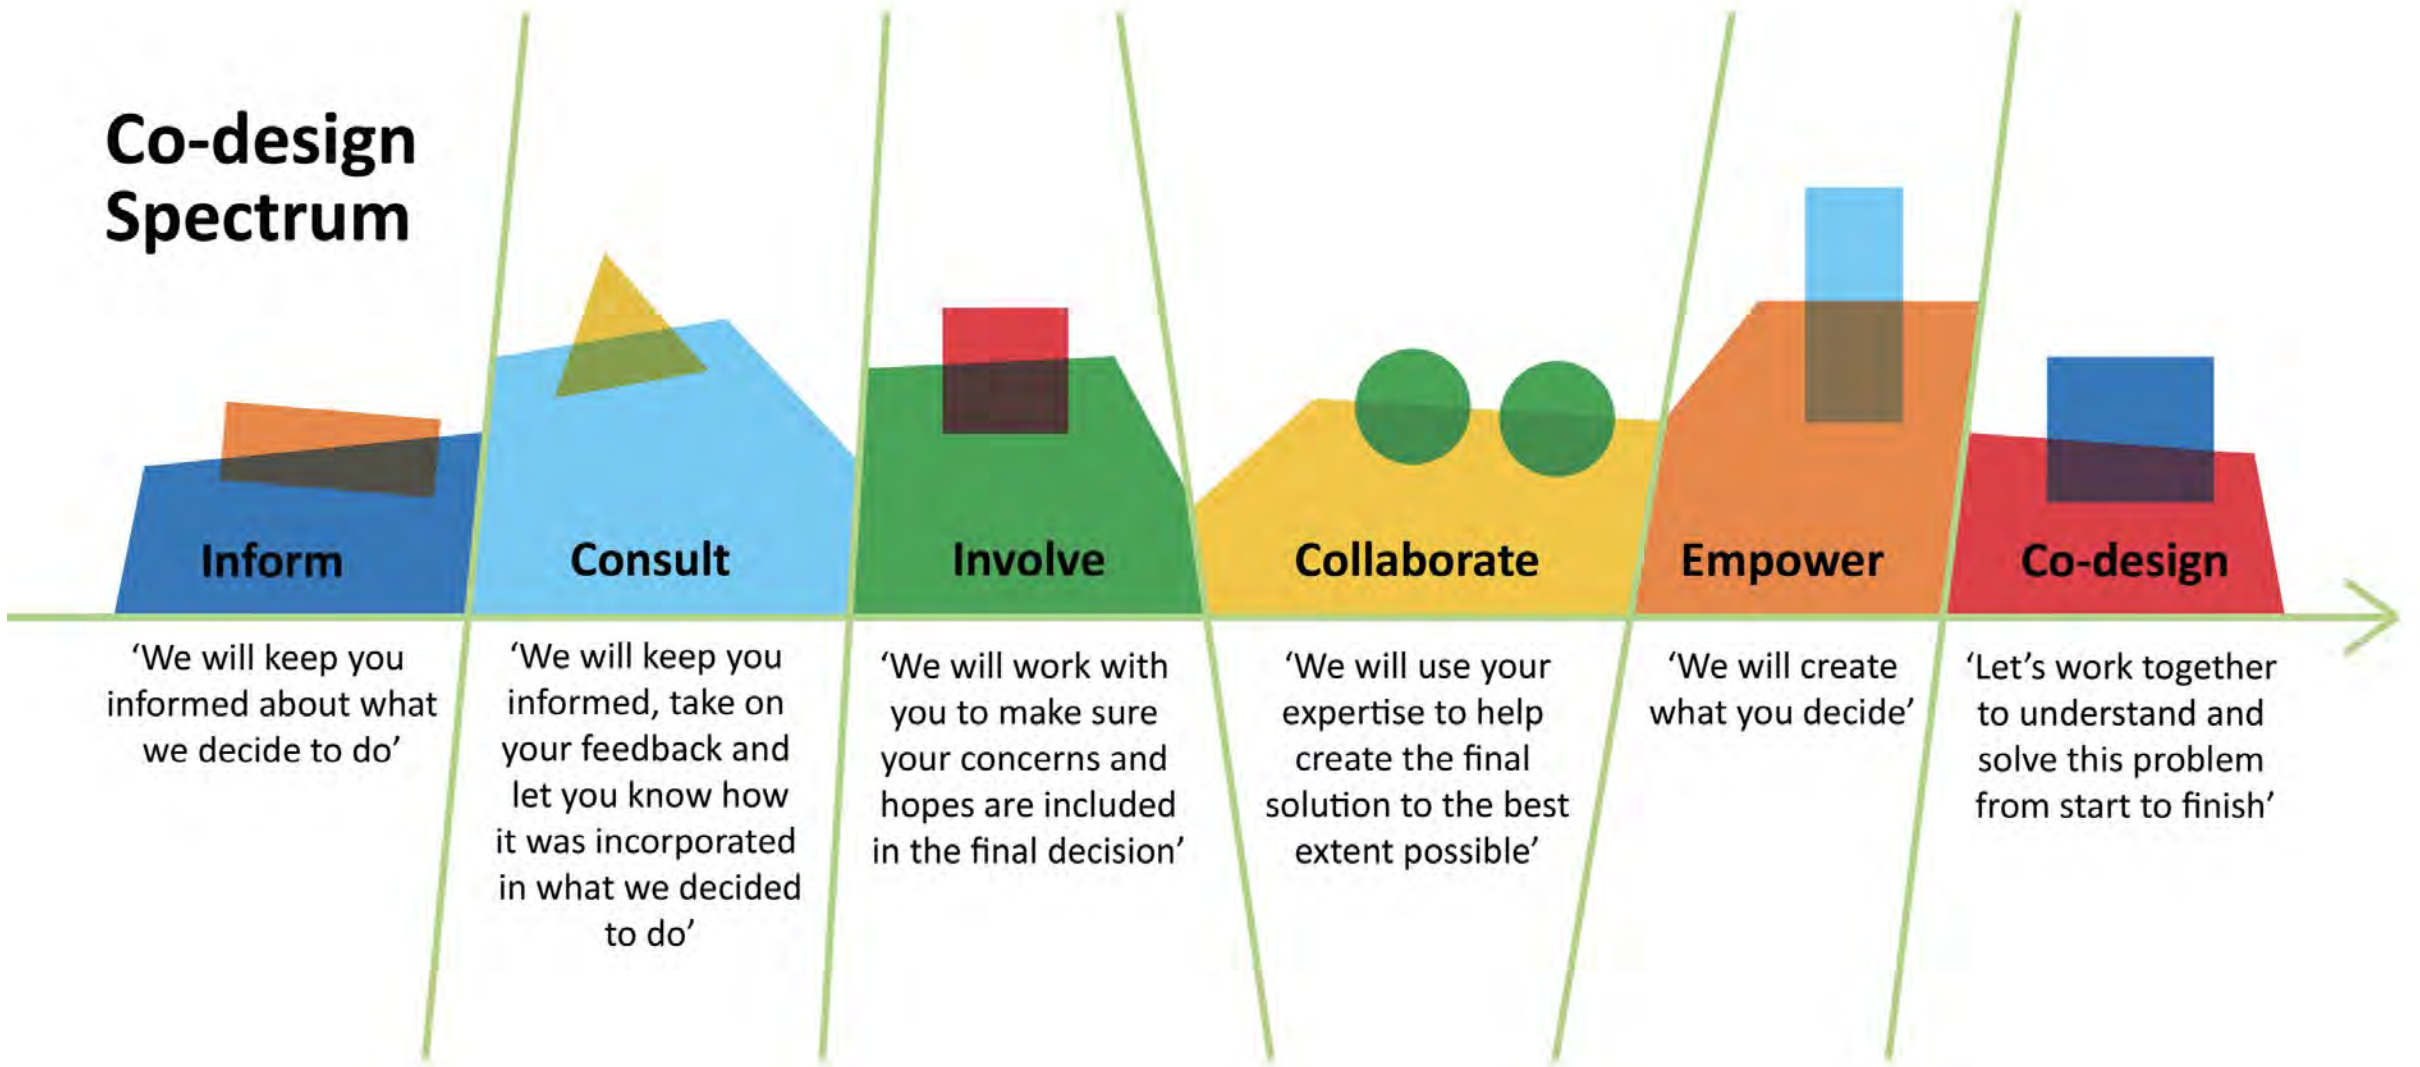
Co-design Spectrum

Inform

‘We will keep you informed about what we decide to do’

Consult

‘We will keep you informed, take on your feedback and let you know how it was incorporated in what we decided to do’

Involve

‘We will work with you to make sure your concerns and hopes are included in the final decision’

Collaborate

‘We will use your expertise to help create the final solution to the best extent possible’

Empower

‘We will create what you decide’

Co-design

‘Let’s work together to understand and solve this problem from start to finish’